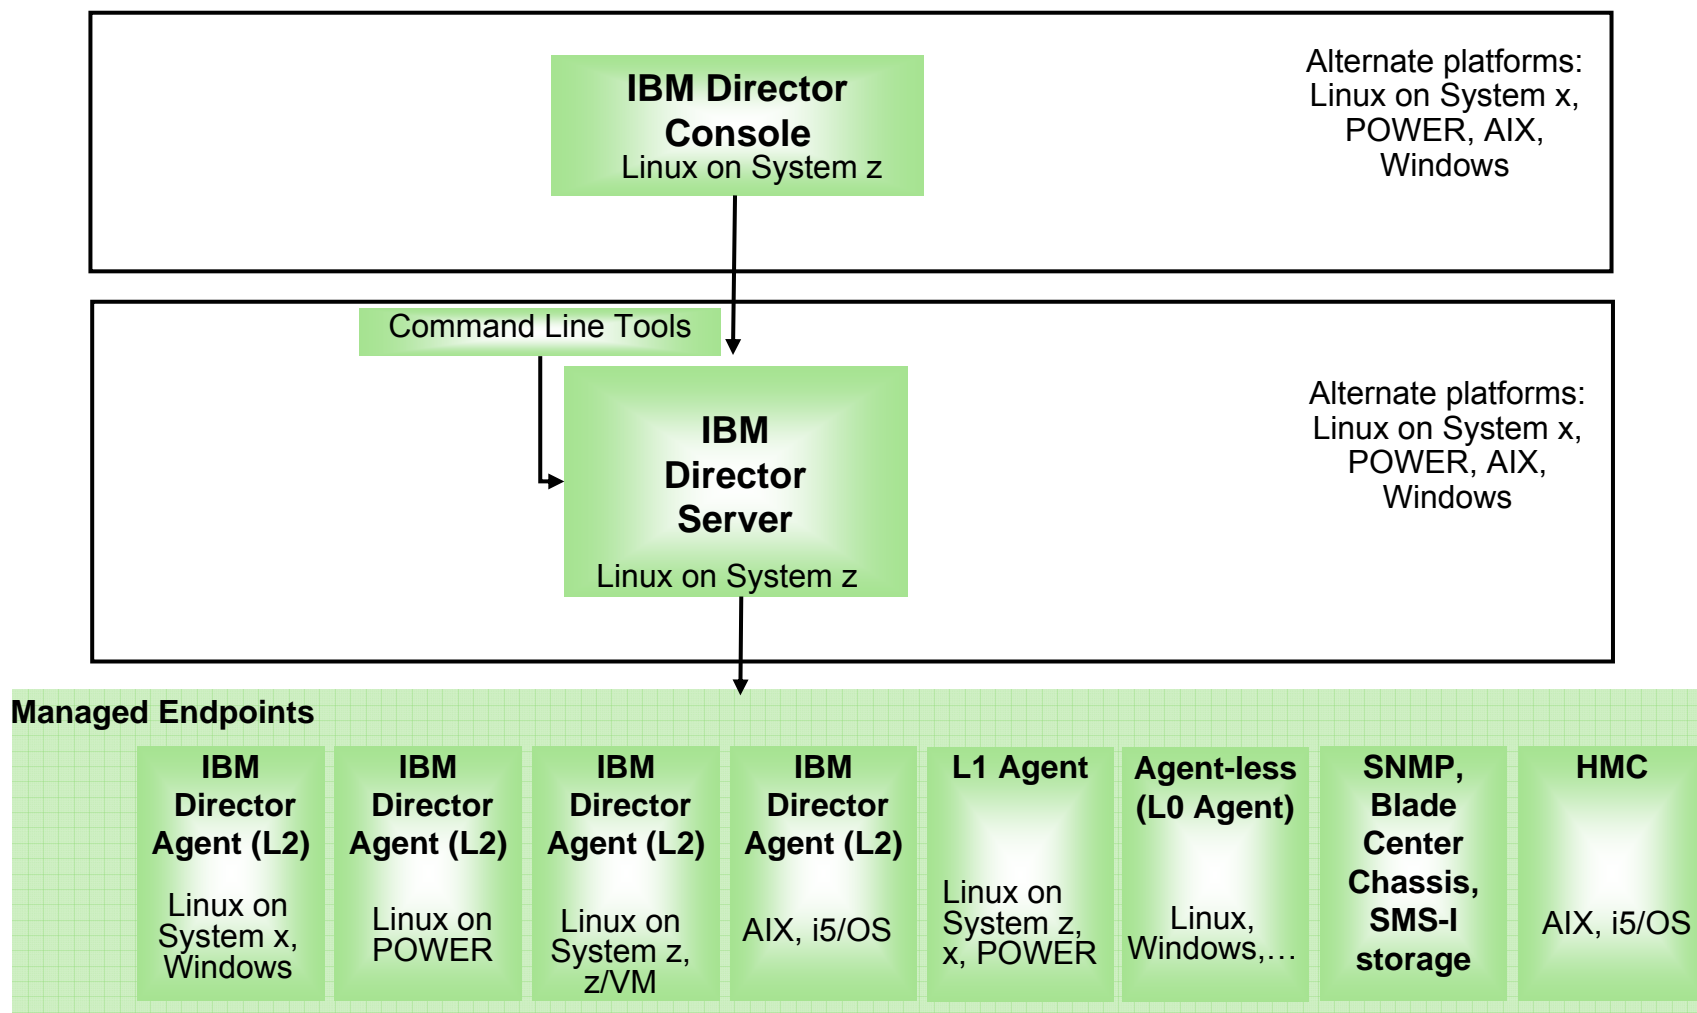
IBM Director Console
Linux on System z

Alternate platforms:
Linux on System x, POWER, AIX, Windows

Command Line Tools

IBM Director Server
Linux on System z

Alternate platforms:
Linux on System x, POWER, AIX, Windows

Managed Endpoints

IBM Director Agent (L2)
Linux on System x, Windows

IBM Director Agent (L2)
Linux on POWER

IBM Director Agent (L2)
Linux on System z, z/VM

IBM Director Agent (L2)
AIX, i5/OS

L1 Agent
Linux on System z, x, POWER

Agent-less (L0 Agent)
Linux, Windows,…

SNMP, Blade Center Chassis, SMS-I storage

HMC
AIX, i5/OS